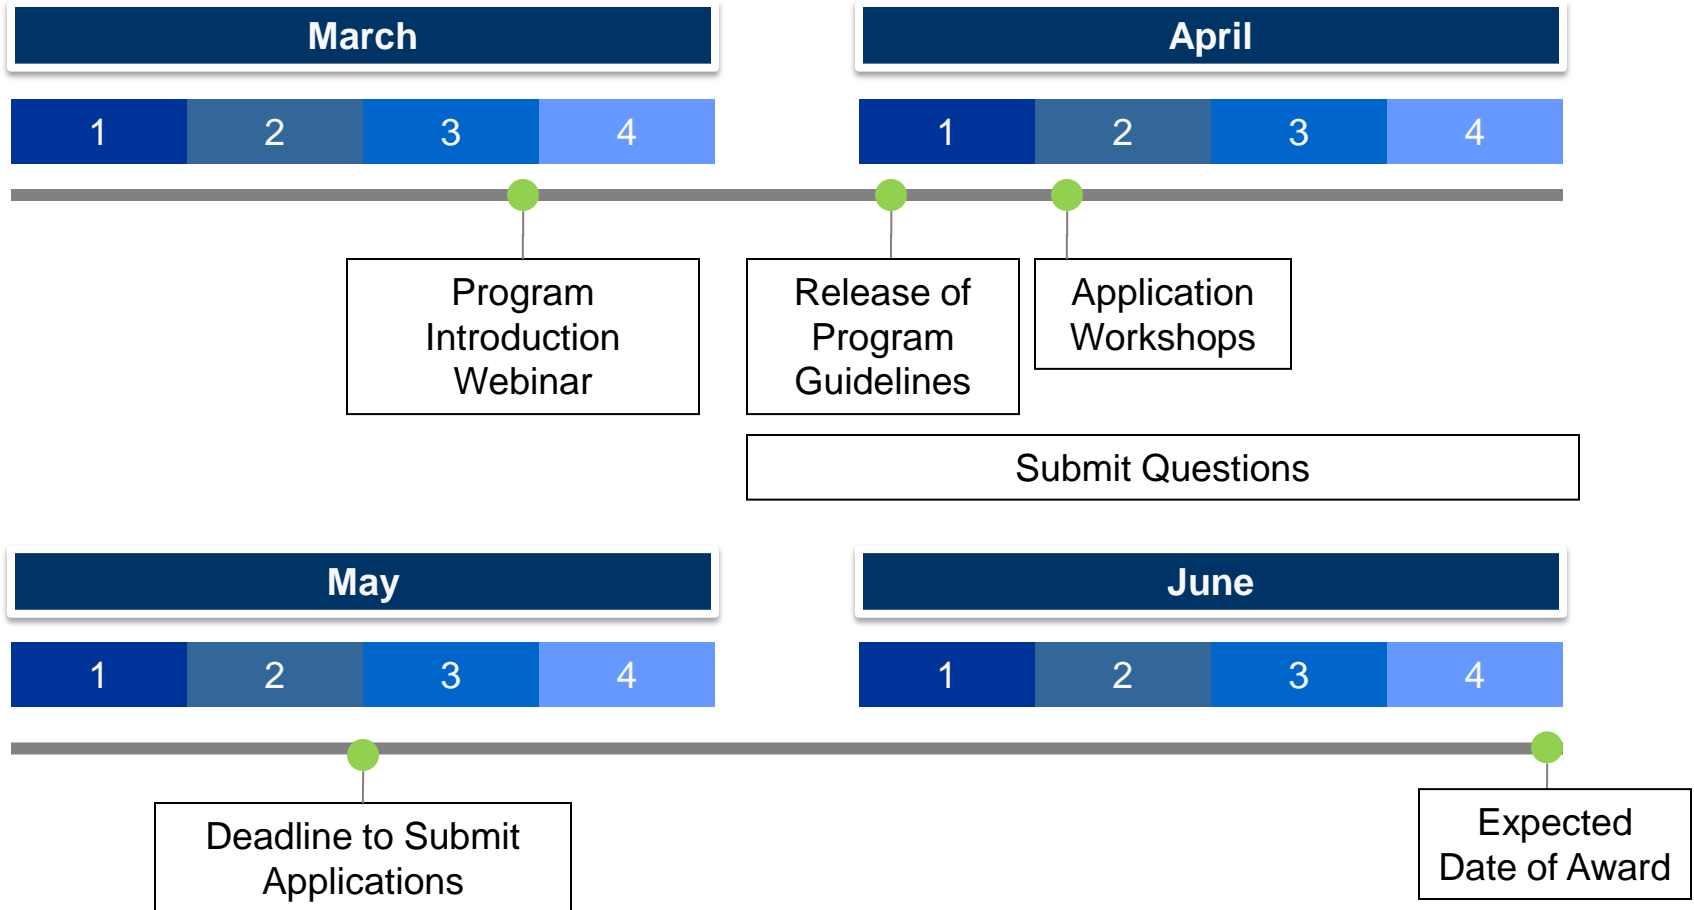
March

April

| 1 | 2 | 3 | 4 |
|---|---|---|---|

| 1 | 2 | 3 | 4 |
|---|---|---|---|

Program Introduction Webinar

Release of Program Guidelines

Application Workshops

Submit Questions

May

June

| 1 | 2 | 3 | 4 |
|---|---|---|---|

| 1 | 2 | 3 | 4 |
|---|---|---|---|

Deadline to Submit Applications

Expected Date of Award